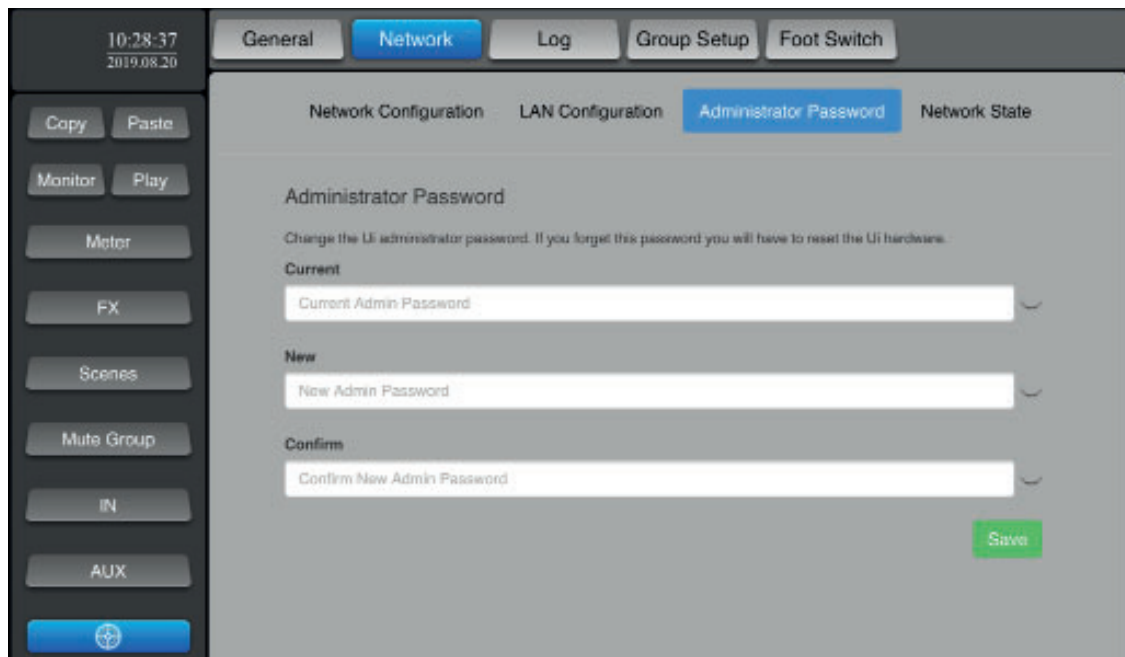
10:28:37
2019.08.20

General Network Log Group Setup Foot Switch

Copy Paste

Monitor Play

Meter

FX

Scenes

Mute Group

IN

AUX

Network Configuration LAN Configuration Administrator Password Network State

Administrator Password

Change the Ui administrator password. If you forget this password you will have to reset the Ui hardware.

Current

Current Admin Password

New

New Admin Password

Confirm

Confirm New Admin Password

Save